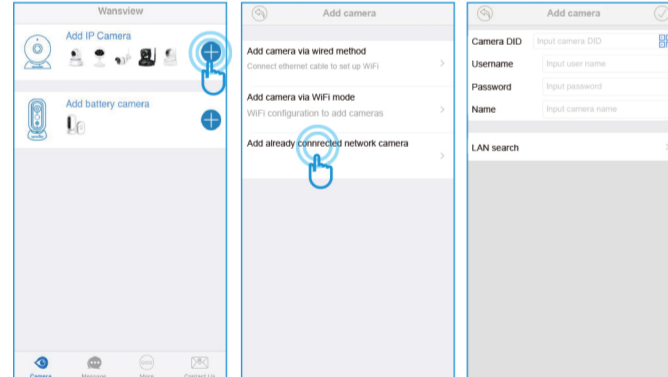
Wansview

Add IP Camera

Add battery camera

Camera

Message

More

Contact Us

Add camera

Add camera via wired method

Connect ethernet cable to set up WiFi

Add camera via WiFi mode

WiFi configuration to add cameras

Add already connrected network camera

Add camera

Camera DID

Input camera DID

Username

Input user name

Password

Input password

Name

Input camera name

LAN search